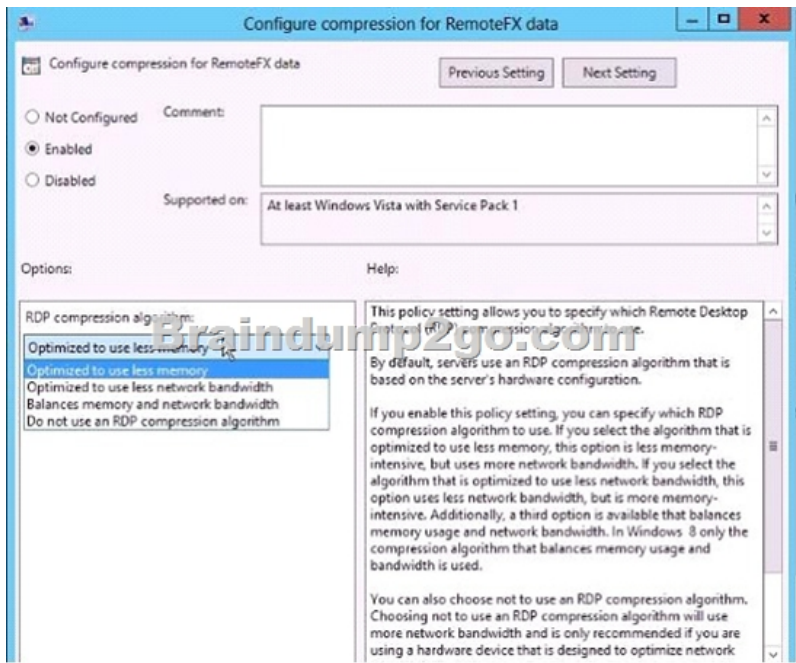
Configure compression for RemoteFX data

Configure compression for RemoteFX data

Previous Setting

Next Setting

Not Configured

Enabled

Disabled

Comment:

Supported on:

At least Windows Vista with Service Pack 1

Options:

Help:

RDP compression algorithm:

Optimized to use less memory

Optimized to use less memory

Optimized to use less network bandwidth

Balances memory and network bandwidth

Do not use an RDP compression algorithm

Braindump2go.com

This policy setting allows you to specify which Remote Desktop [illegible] (RDP) compression algorithm to use.

By default, servers use an RDP compression algorithm that is based on the server's hardware configuration.

If you enable this policy setting, you can specify which RDP compression algorithm to use. If you select the algorithm that is optimized to use less memory, this option is less memory-intensive, but uses more network bandwidth. If you select the algorithm that is optimized to use less network bandwidth, this option uses less network bandwidth, but is more memory-intensive. Additionally, a third option is available that balances memory usage and network bandwidth. In Windows 8 only the compression algorithm that balances memory usage and bandwidth is used.

You can also choose not to use an RDP compression algorithm. Choosing not to use an RDP compression algorithm will use more network bandwidth and is only recommended if you are using a hardware device that is designed to optimize network